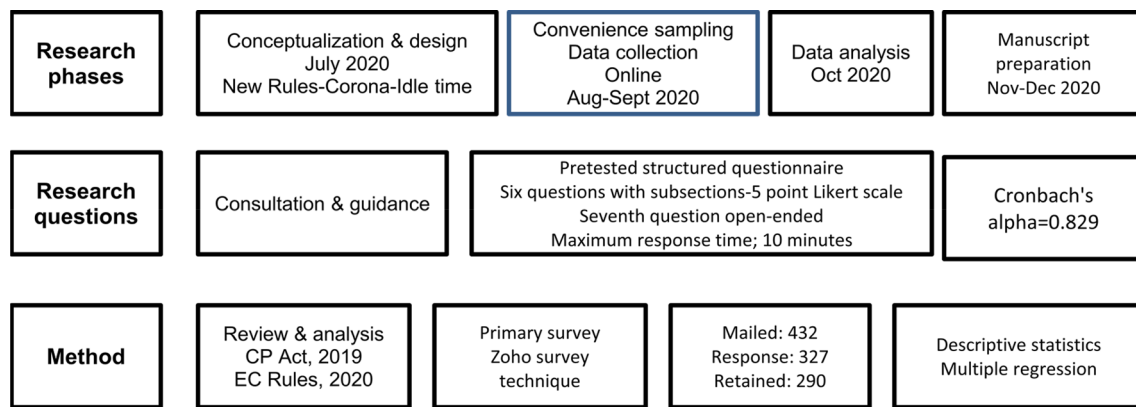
Research phases

Conceptualization & design
July 2020
New Rules-Corona-Idle time

Convenience sampling
Data collection
Online
Aug-Sept 2020

Data analysis
Oct 2020

Manuscript preparation
Nov-Dec 2020

Research questions

Consultation & guidance

Pretested structured questionnaire
Six questions with subsections-5 point Likert scale
Seventh question open-ended
Maximum response time; 10 minutes

Cronbach's alpha=0.829

Method

Review & analysis
CP Act, 2019
EC Rules, 2020

Primary survey
Zoho survey
technique

Mailed: 432
Response: 327
Retained: 290

Descriptive statistics
Multiple regression